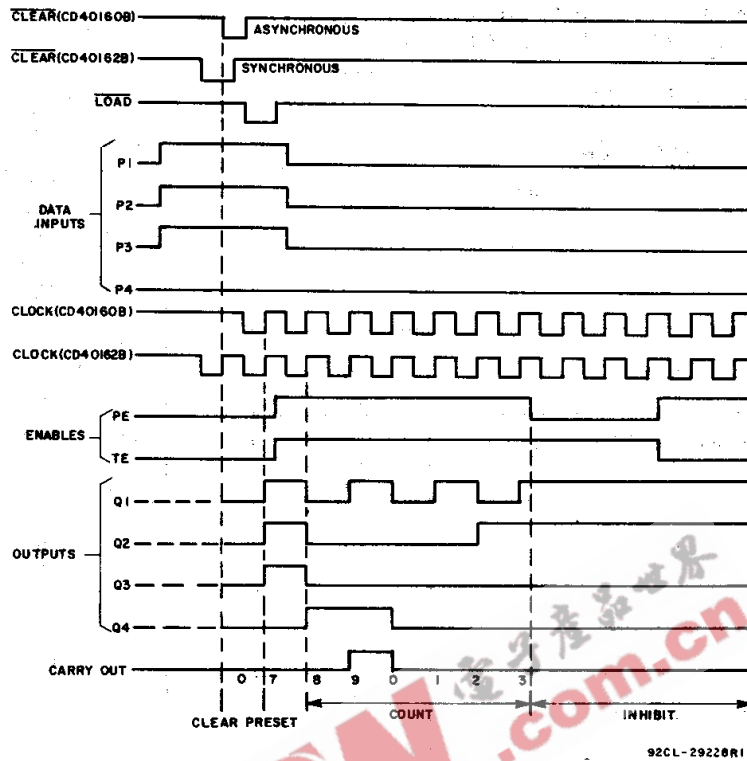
$\overline{\text{CLEAR}}$(CD40160B)
ASYNCHRONOUS
$\overline{\text{CLEAR}}$(CD40162B)
SYNCHRONOUS
$\overline{\text{LOAD}}$
P1
DATA INPUTS
P2
P3
P4
CLOCK(CD40160B)
CLOCK(CD40162B)
PE
ENABLES
TE
Q1
OUTPUTS
Q2
Q3
Q4
CARRY OUT
0 7 8 9 0 1 2 3
CLEAR PRESET
COUNT
INHIBIT
92CL-29228R1
.com.cn